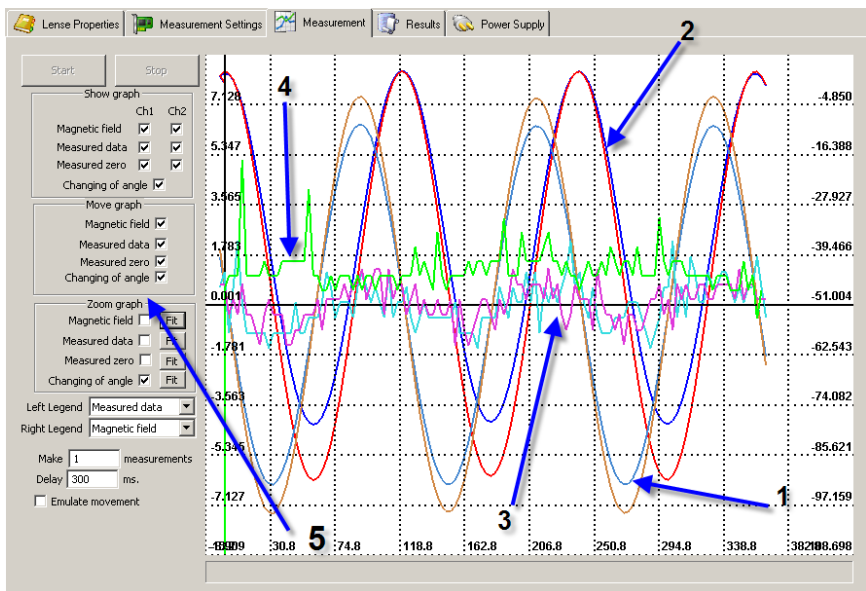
Lense Properties | Measurement Settings | Measurement | Results | Power Supply

Start
Stop

Show graph
Ch1 Ch2
Magnetic field
Measured data
Measured zero
Changing of angle

Move graph
Magnetic field
Measured data
Measured zero
Changing of angle

Zoom graph
Magnetic field Fit
Measured data Fit
Measured zero Fit
Changing of angle Fit

Left Legend Measured data
Right Legend Magnetic field

Make 1 measurements
Delay 300 ms.
Emulate movement

7.128
5.347
3.565
1.783
0.001
-1.781
-3.563
-5.345
-7.127

-4.850
-16.388
-27.927
-39.466
-51.004
-62.543
-74.082
-85.621
-97.159
-108.698

-13.09
30.8
74.8
118.8
162.8
206.8
250.8
294.8
338.8
382.8

1
2
3
4
5